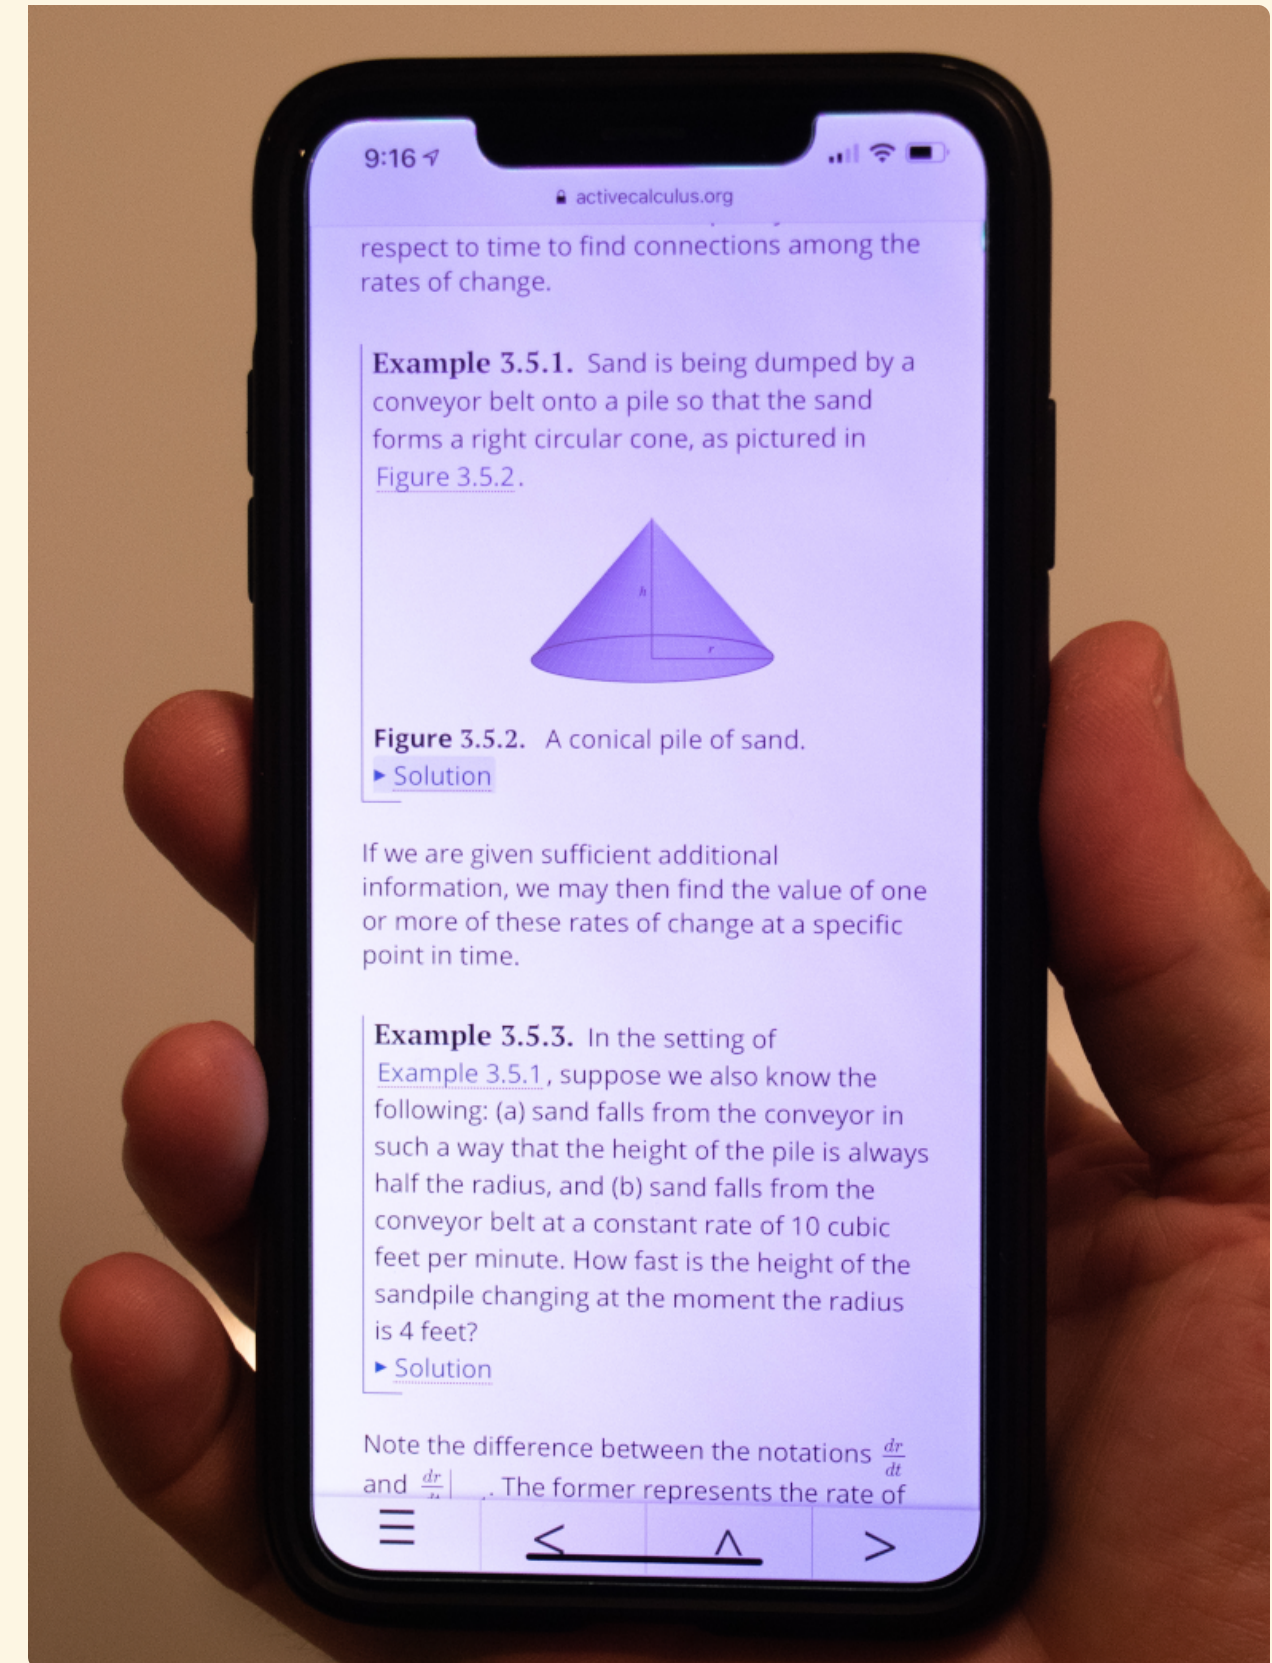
9:16

activecalculus.org

respect to time to find connections among the rates of change.

Example 3.5.1. Sand is being dumped by a conveyor belt onto a pile so that the sand forms a right circular cone, as pictured in Figure 3.5.2.

h

r

Figure 3.5.2. A conical pile of sand.

▸ Solution

If we are given sufficient additional information, we may then find the value of one or more of these rates of change at a specific point in time.

Example 3.5.3. In the setting of Example 3.5.1, suppose we also know the following: (a) sand falls from the conveyor in such a way that the height of the pile is always half the radius, and (b) sand falls from the conveyor belt at a constant rate of 10 cubic feet per minute. How fast is the height of the sandpile changing at the moment the radius is 4 feet?

▸ Solution

Note the difference between the notations $\frac{dr}{dt}$ and $\frac{dr}{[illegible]}|$ . The former represents the rate of

☰ < ∧ >